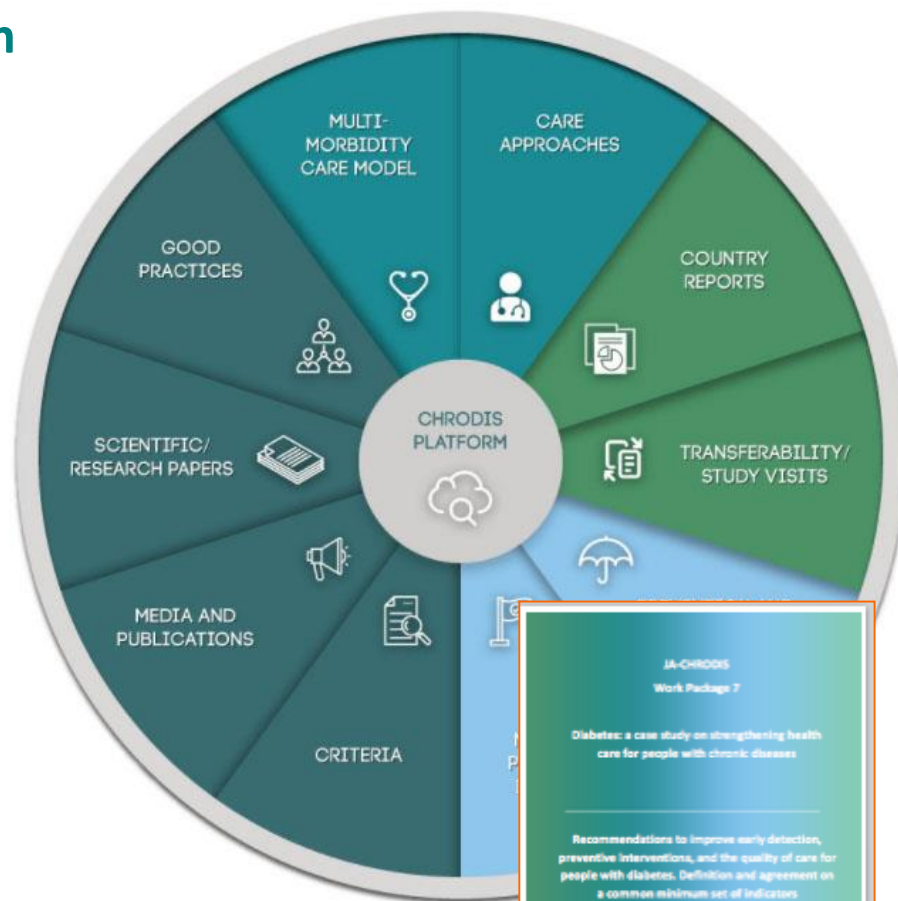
n

MULTI-MORBIDITY CARE MODEL

CARE APPROACHES

GOOD PRACTICES

COUNTRY REPORTS

CHRODIS PLATFORM

SCIENTIFIC/ RESEARCH PAPERS

TRANSFERABILITY/ STUDY VISITS

MEDIA AND PUBLICATIONS

CRITERIA

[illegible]

JA-CHRODIS

Work Package 7

Diabetes: a case study on strengthening health care for people with chronic diseases

Recommendations to improve early detection, preventive interventions, and the quality of care for people with diabetes. Definition and agreement on a common minimum set of indicators